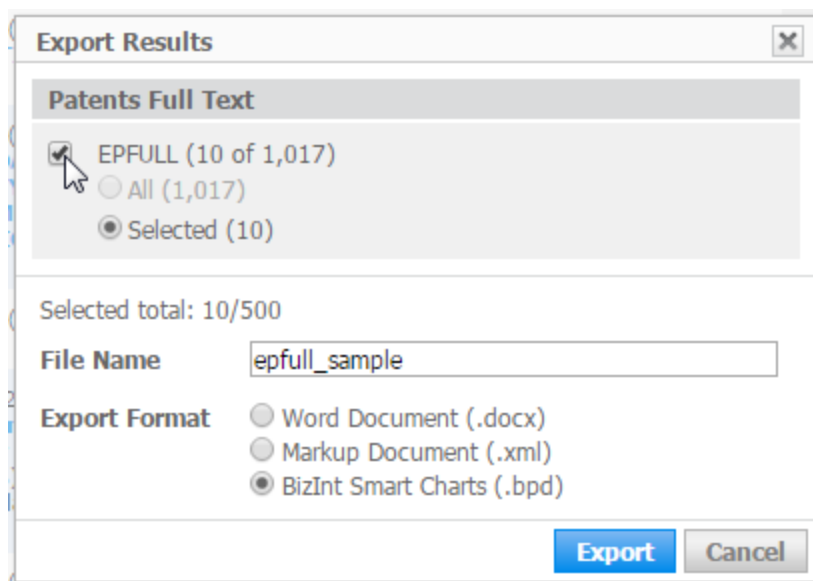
Export Results

Patents Full Text

EPFULL (10 of 1,017)

All (1,017)

Selected (10)

Selected total: 10/500

File Name epfull_sample

Export Format Word Document (.docx)
Markup Document (.xml)
BizInt Smart Charts (.bpd)

Export Cancel